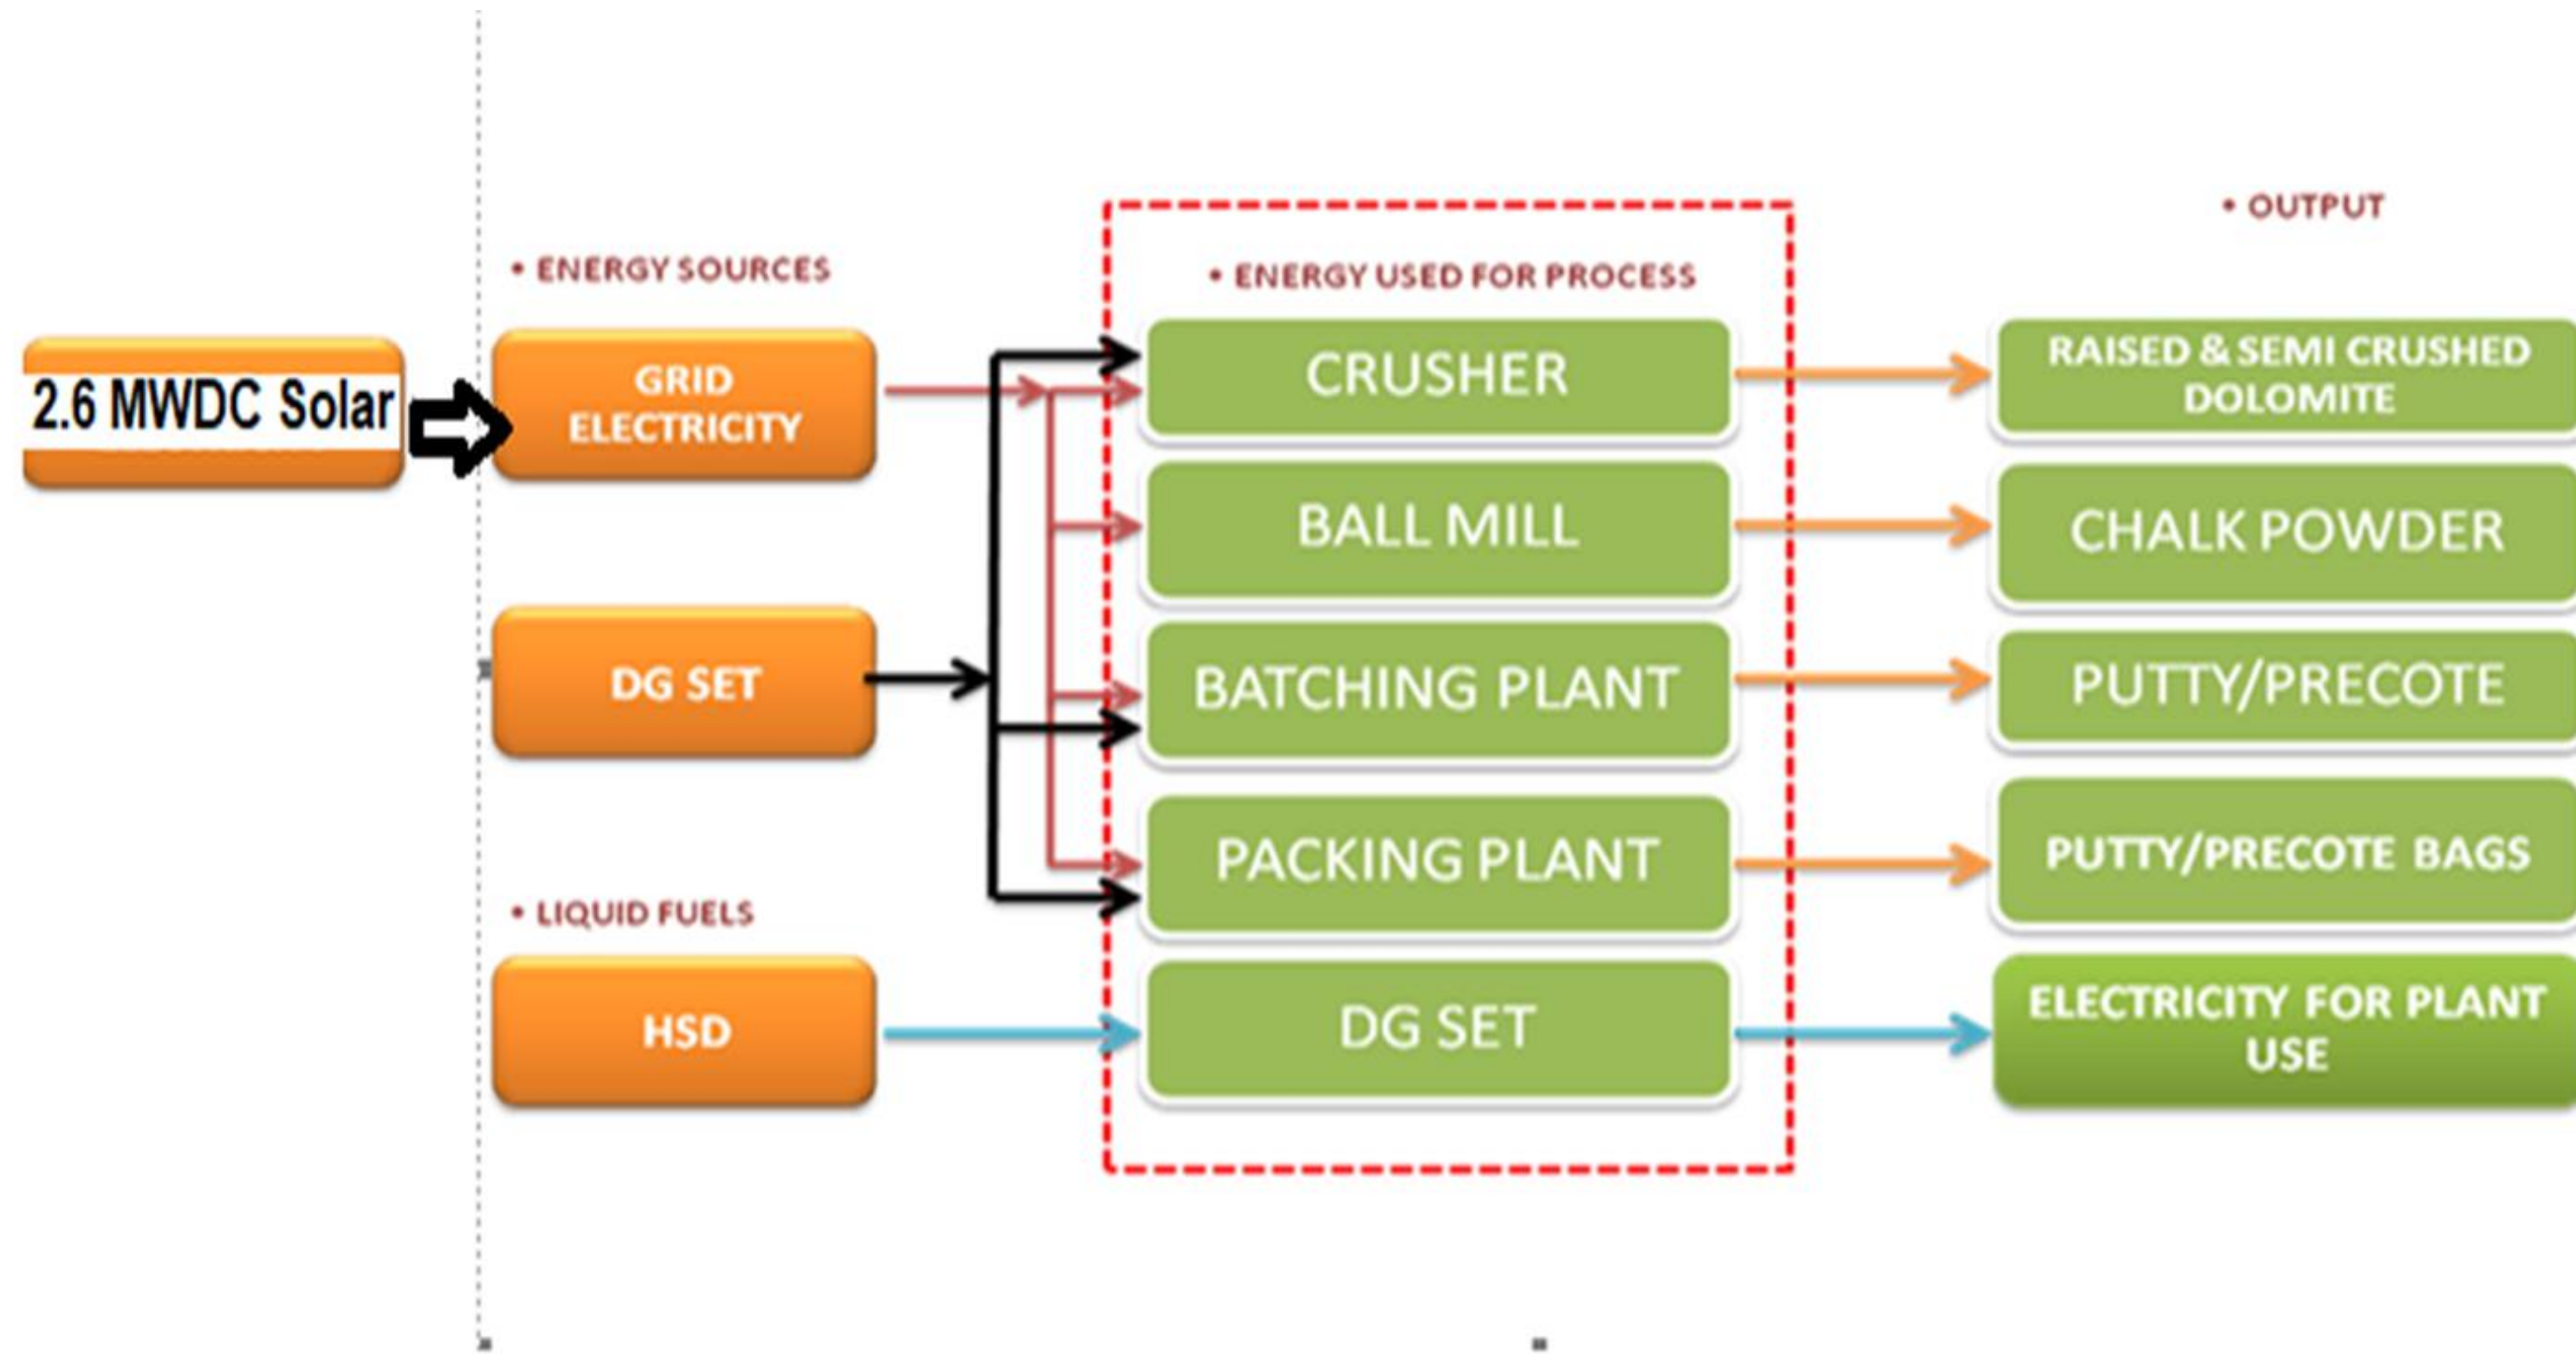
• OUTPUT

• ENERGY SOURCES

• ENERGY USED FOR PROCESS

2.6 MWDC Solar

GRID ELECTRICITY

CRUSHER

RAISED & SEMI CRUSHED DOLOMITE

BALL MILL

CHALK POWDER

DG SET

BATCHING PLANT

PUTTY/PRECOTE

PACKING PLANT

PUTTY/PRECOTE BAGS

• LIQUID FUELS

HSD

DG SET

ELECTRICITY FOR PLANT USE